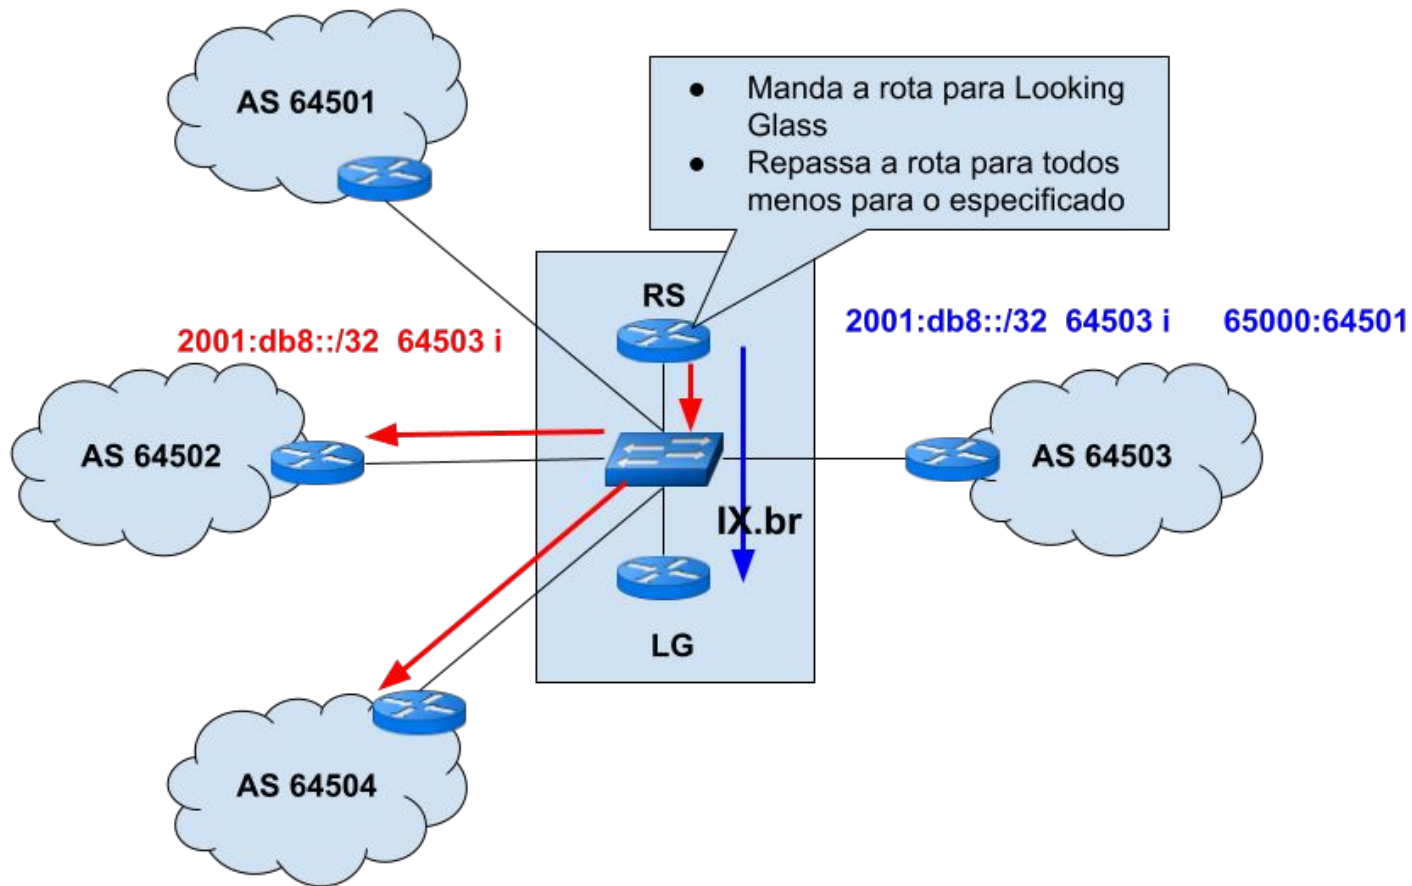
AS 64501

• Manda a rota para Looking Glass
• Repassa a rota para todos menos para o especificado

RS

2001:db8::/32 64503 i

2001:db8::/32 64503 i 65000:64501

AS 64502

AS 64503

IX.br

LG

AS 64504